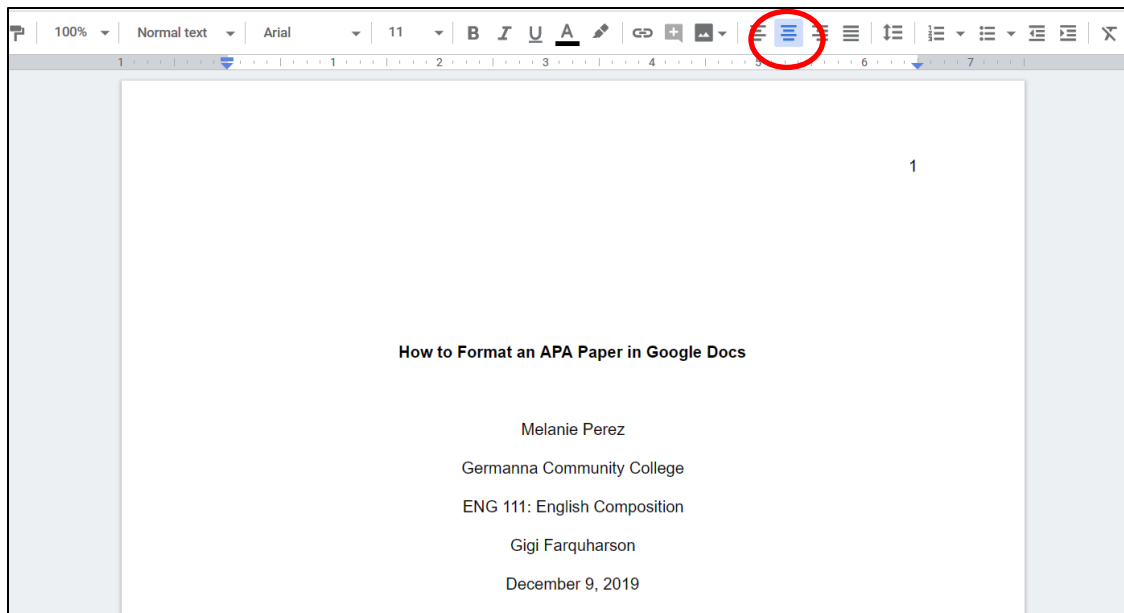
100% Normal text Arial 11 B I U A

1 1 2 3 4 5 6 7

1

**How to Format an APA Paper in Google Docs**

Melanie Perez

Germanna Community College

ENG 111: English Composition

Gigi Farquharson

December 9, 2019